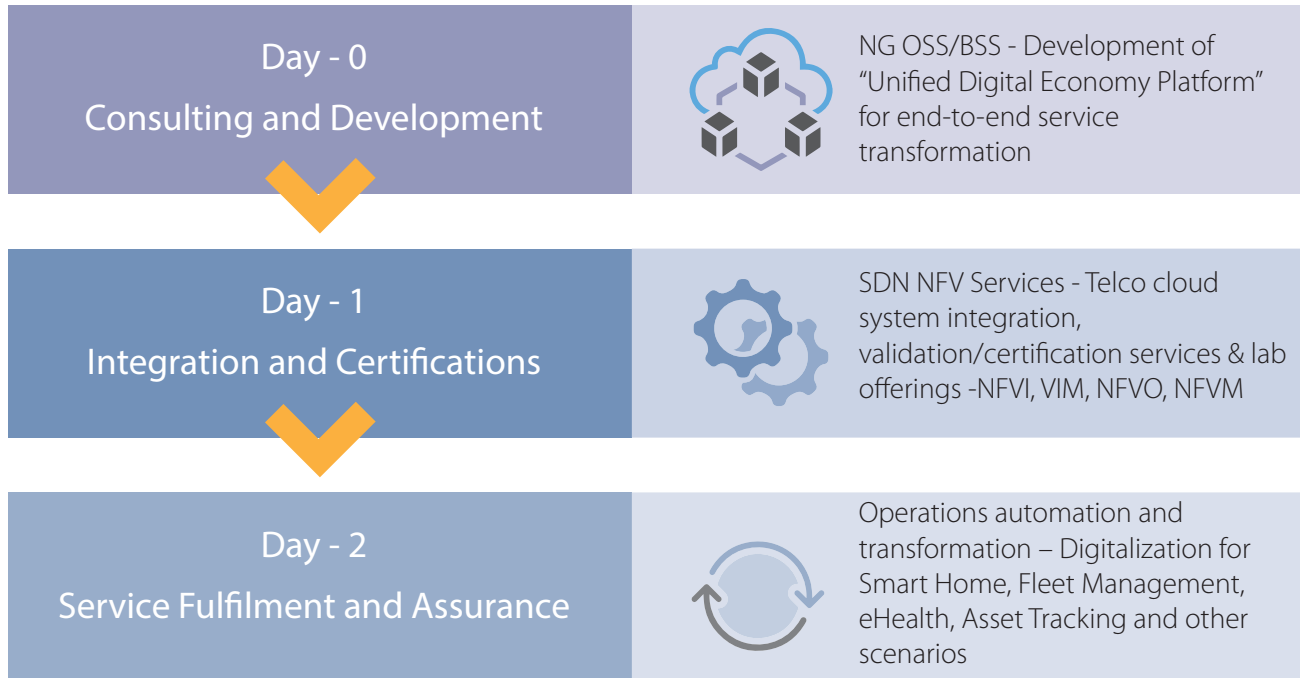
Day - 0
Consulting and Development

NG OSS/BSS - Development of "Unified Digital Economy Platform" for end-to-end service transformation

Day - 1
Integration and Certifications

SDN NFV Services - Telco cloud system integration, validation/certification services & lab offerings -NFVI, VIM, NFVO, NFVM

Day - 2
Service Fulfilment and Assurance

Operations automation and transformation – Digitalization for Smart Home, Fleet Management, eHealth, Asset Tracking and other scenarios